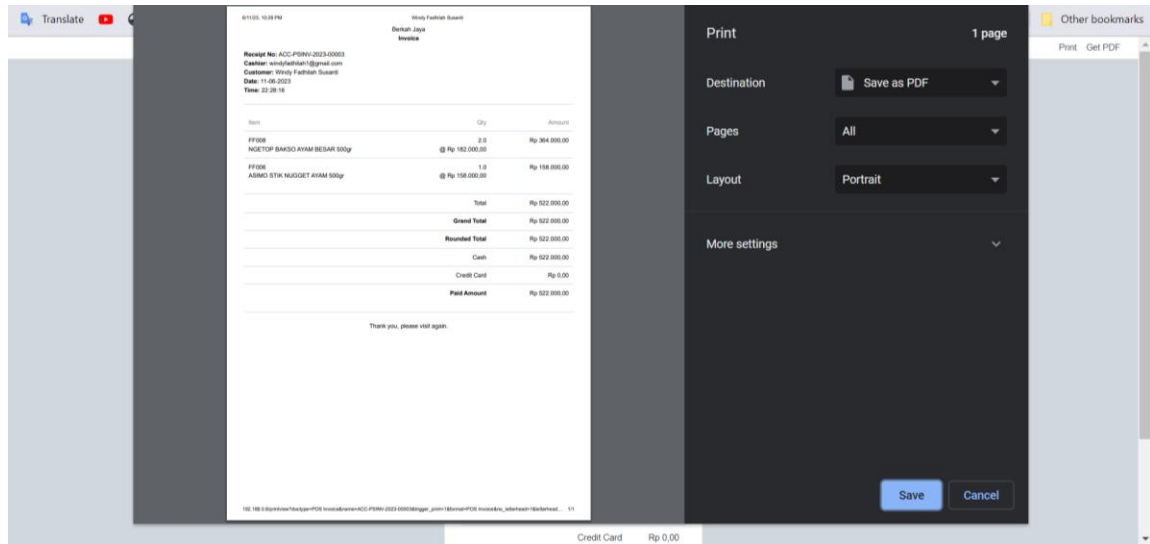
Translate

Other bookmarks

Print Get PDF

6/11/23, 10:28 PM

Windy Fadhilah Susanti

Berkah Jaya

Invoice

Receipt No: ACC-PSINV-2023-00003
Cashier: windyfadhilah1@gmail.com
Customer: Windy Fadhilah Susanti
Date: 11-06-2023
Time: 22:28:16

| Item | Qty | Amount |
|---|---|---|
| FF008 NGETOP BAKSO AYAM BESAR 500gr | 2.0 @ Rp 182.000,00 | Rp 364.000,00 |
| FF006 ASIMO STIK NUGGET AYAM 500gr | 1.0 @ Rp 158.000,00 | Rp 158.000,00 |
| | Total | Rp 522.000,00 |
| | Grand Total | Rp 522.000,00 |
| | Rounded Total | Rp 522.000,00 |
| | Cash | Rp 522.000,00 |
| | Credit Card | Rp 0,00 |
| | Paid Amount | Rp 522.000,00 |

Thank you, please visit again.

192.168.0.8/printview?doctype=POS Invoice&name=ACC-PSINV-2023-00003&trigger_print=1&format=POS Invoice&no_letterhead=1&letterhead... 1/1

Print

1 page

Destination

Save as PDF

Pages

All

Layout

Portrait

More settings

Save

Cancel

Credit Card Rp 0,00